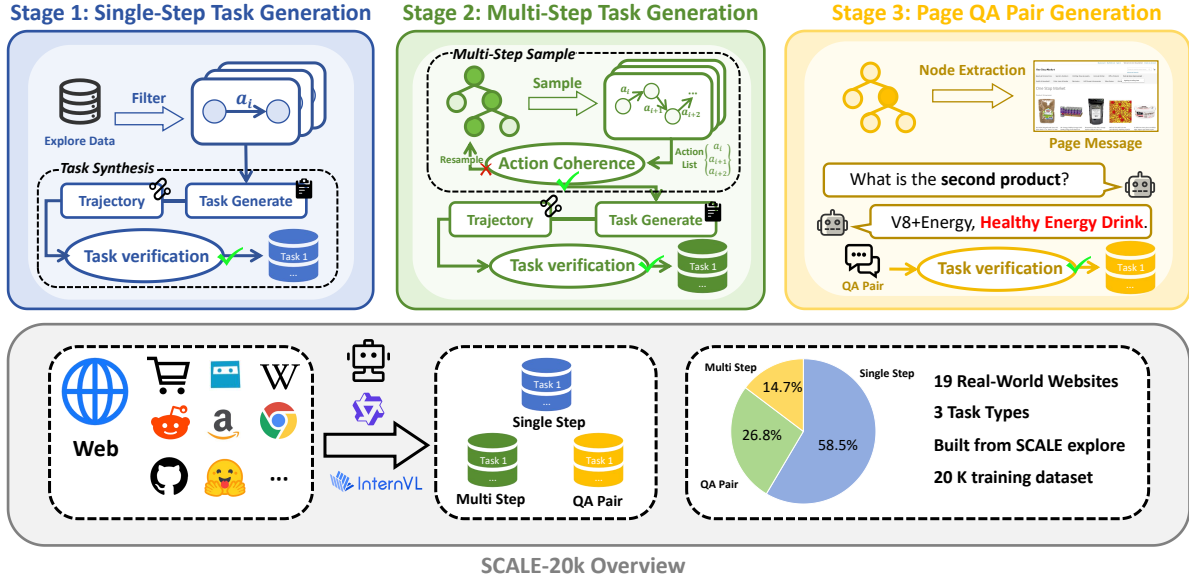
Stage 1: Single-Step Task Generation

Filter

$a_i$

Explore Data

Task Synthesis

Trajectory

Task Generate

Task verification

Task 1
...

Stage 2: Multi-Step Task Generation

Multi-Step Sample

Sample

$a_i$ $a_{i+1}$ ... $a_{i+2}$

Resample

Action Coherence

Action List $a_i$ $a_{i+1}$ $a_{i+2}$

Trajectory

Task Generate

Task verification

Task 1
...

Stage 3: Page QA Pair Generation

Node Extraction

Page Message

What is the **second product**?

V8+Energy, **Healthy Energy Drink**.

QA Pair

Task verification

Task 1
...

Web

...

InternVL

Task 1
...
Single Step

Task 1
...
Multi Step

Task 1
...
QA Pair

Multi Step

Single Step

14.7%

26.8%

58.5%

QA Pair

19 Real-World Websites
3 Task Types
Built from SCALE explore
20 K training dataset

SCALE-20k Overview